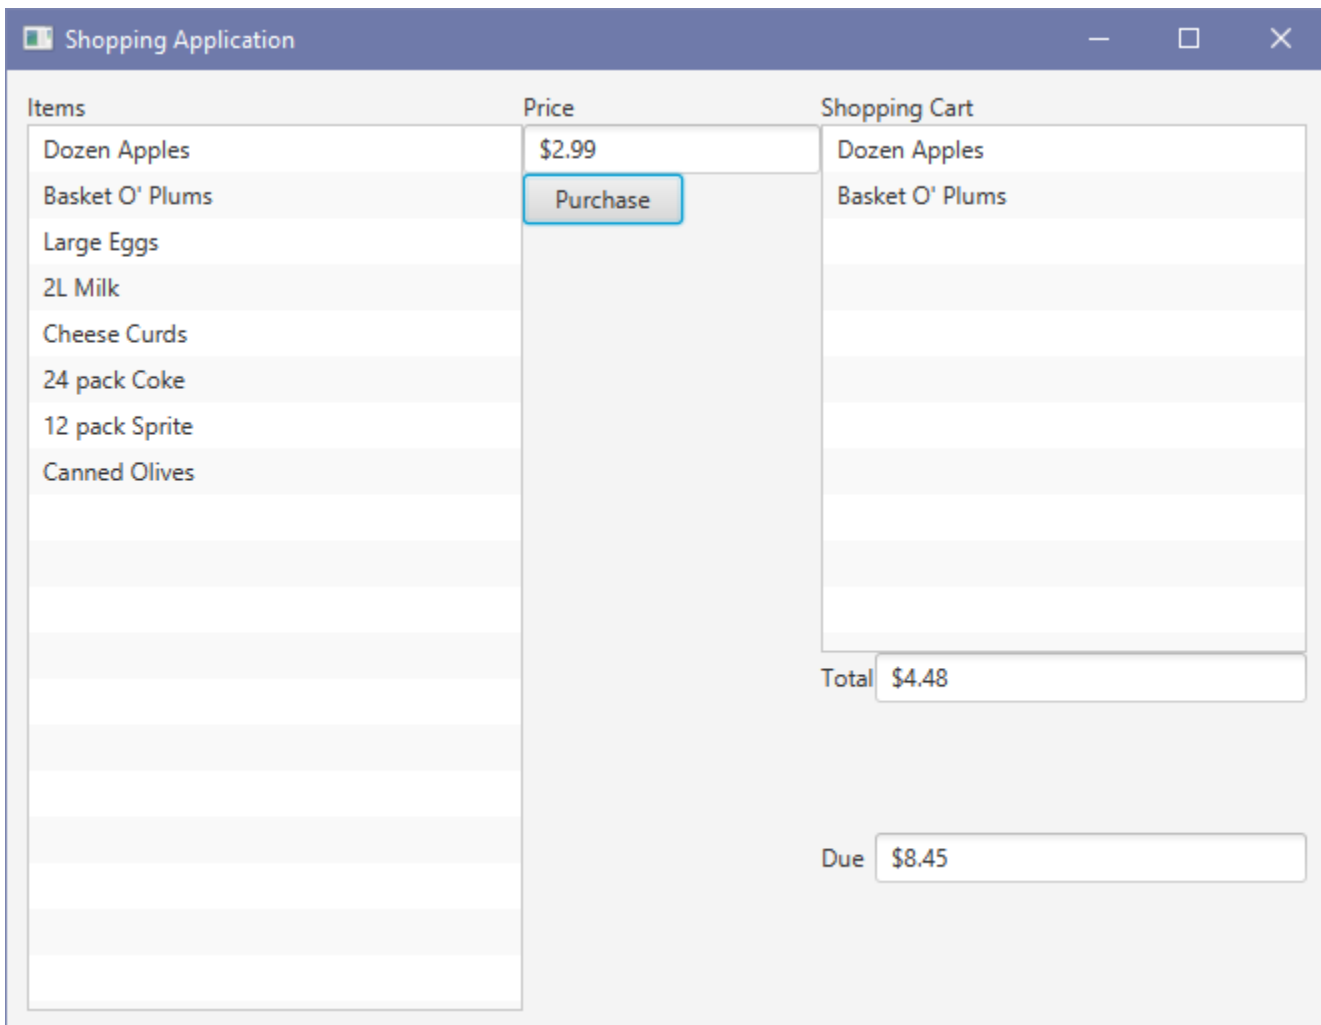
Shopping Application

Items
Dozen Apples
Basket O' Plums
Large Eggs
2L Milk
Cheese Curds
24 pack Coke
12 pack Sprite
Canned Olives

Price
$2.99
Purchase

Shopping Cart
Dozen Apples
Basket O' Plums

Total $4.48

Due $8.45